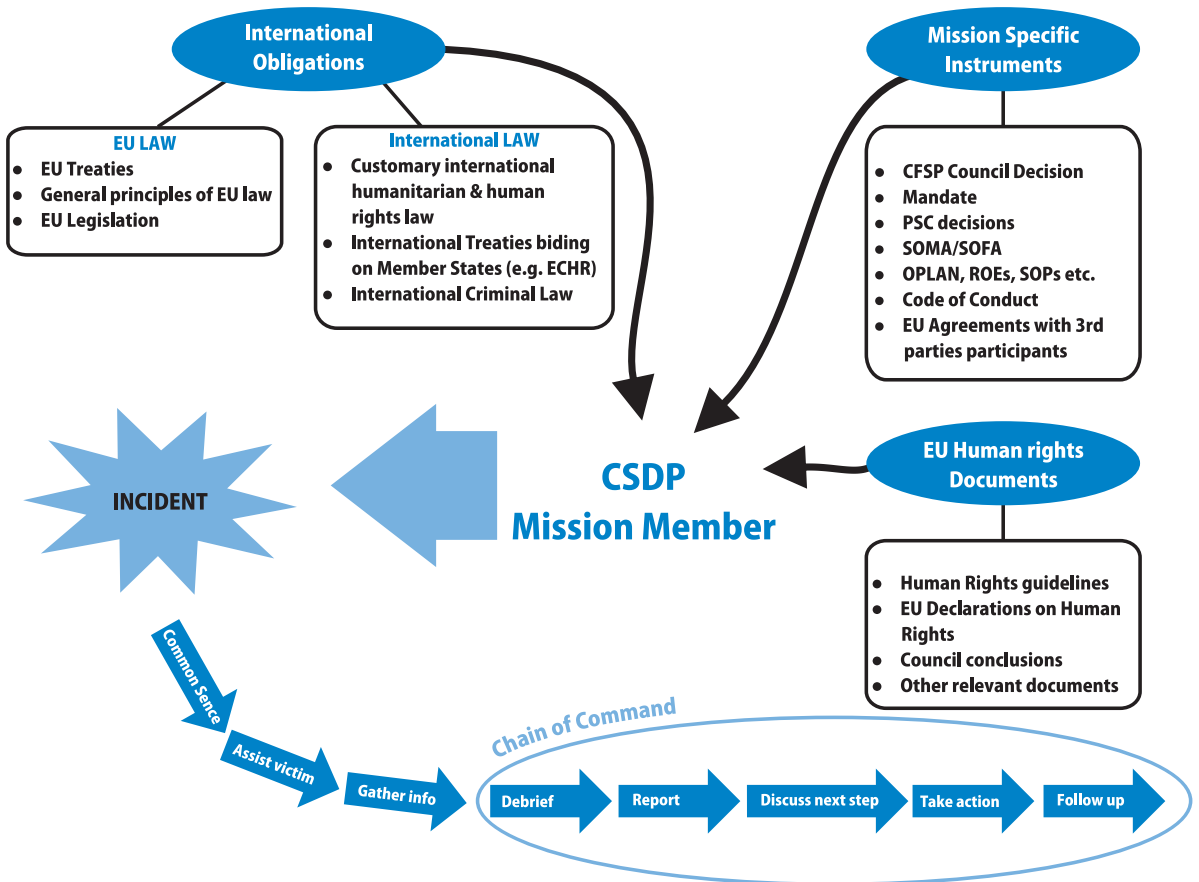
International Obligations

EU LAW
- EU Treaties
- General principles of EU law
- EU Legislation

International LAW
- Customary international humanitarian & human rights law
- International Treaties biding on Member States (e.g. ECHR)
- International Criminal Law

Mission Specific Instruments

- CFSP Council Decision
- Mandate
- PSC decisions
- SOMA/SOFA
- OPLAN, ROEs, SOPs etc.
- Code of Conduct
- EU Agreements with 3rd parties participants

INCIDENT

CSDP Mission Member

EU Human rights Documents

- Human Rights guidelines
- EU Declarations on Human Rights
- Council conclusions
- Other relevant documents

Common Sence

Assist victim

Gather info

Chain of Command

Debrief

Report

Discuss next step

Take action

Follow up